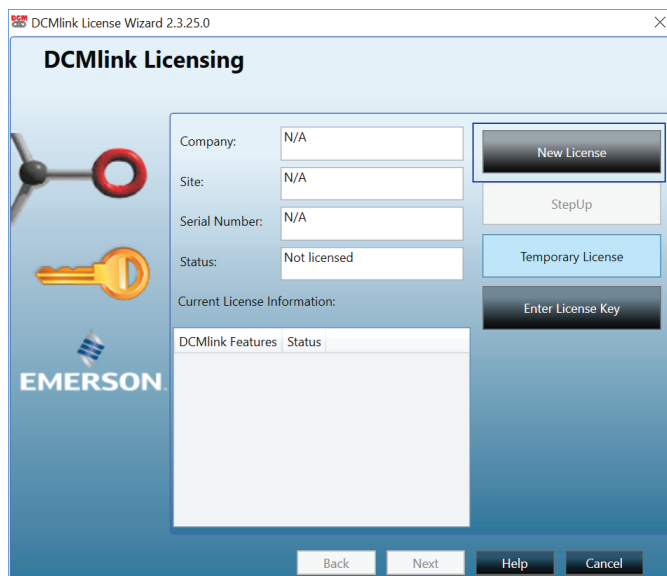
DCMlink License Wizard 2.3.25.0

DCMlink Licensing

Company: N/A
Site: N/A
Serial Number: N/A
Status: Not licensed

Current License Information:

| DCMlink Features | Status |
|---|---|

New License
StepUp
Temporary License
Enter License Key

EMERSON.

Back Next Help Cancel